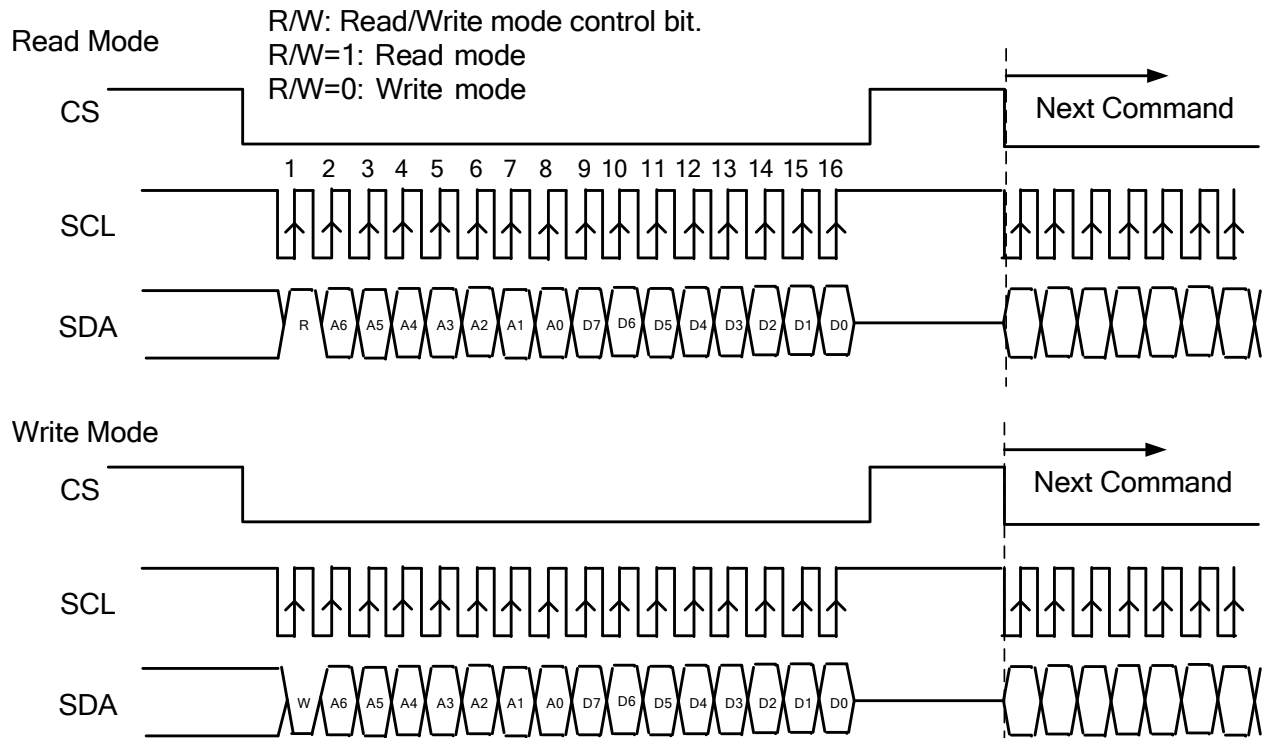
Read Mode

R/W: Read/Write mode control bit.
R/W=1: Read mode
R/W=0: Write mode

CS

Next Command

1 2 3 4 5 6 7 8 9 10 11 12 13 14 15 16

SCL

SDA

R A6 A5 A4 A3 A2 A1 A0 D7 D6 D5 D4 D3 D2 D1 D0

Write Mode

CS

Next Command

SCL

SDA

W A6 A5 A4 A3 A2 A1 A0 D7 D6 D5 D4 D3 D2 D1 D0